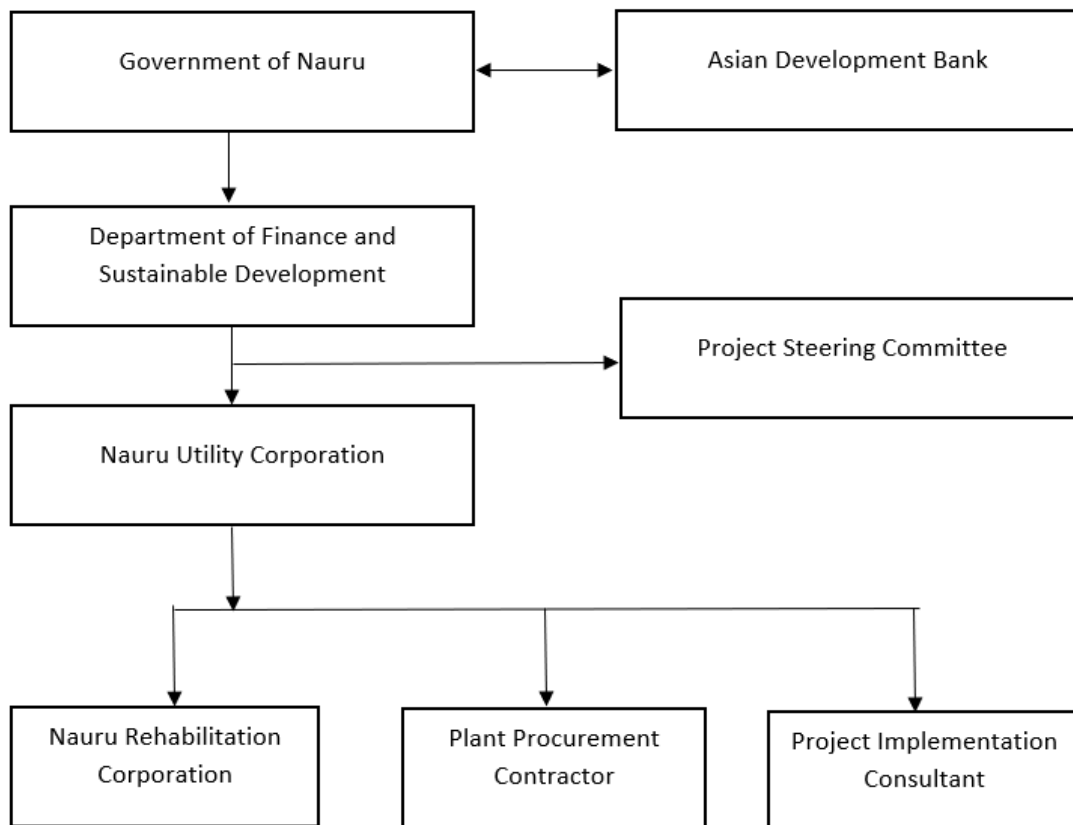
Government of Nauru

Asian Development Bank

Department of Finance and Sustainable Development

Project Steering Committee

Nauru Utility Corporation

Nauru Rehabilitation Corporation

Plant Procurement Contractor

Project Implementation Consultant